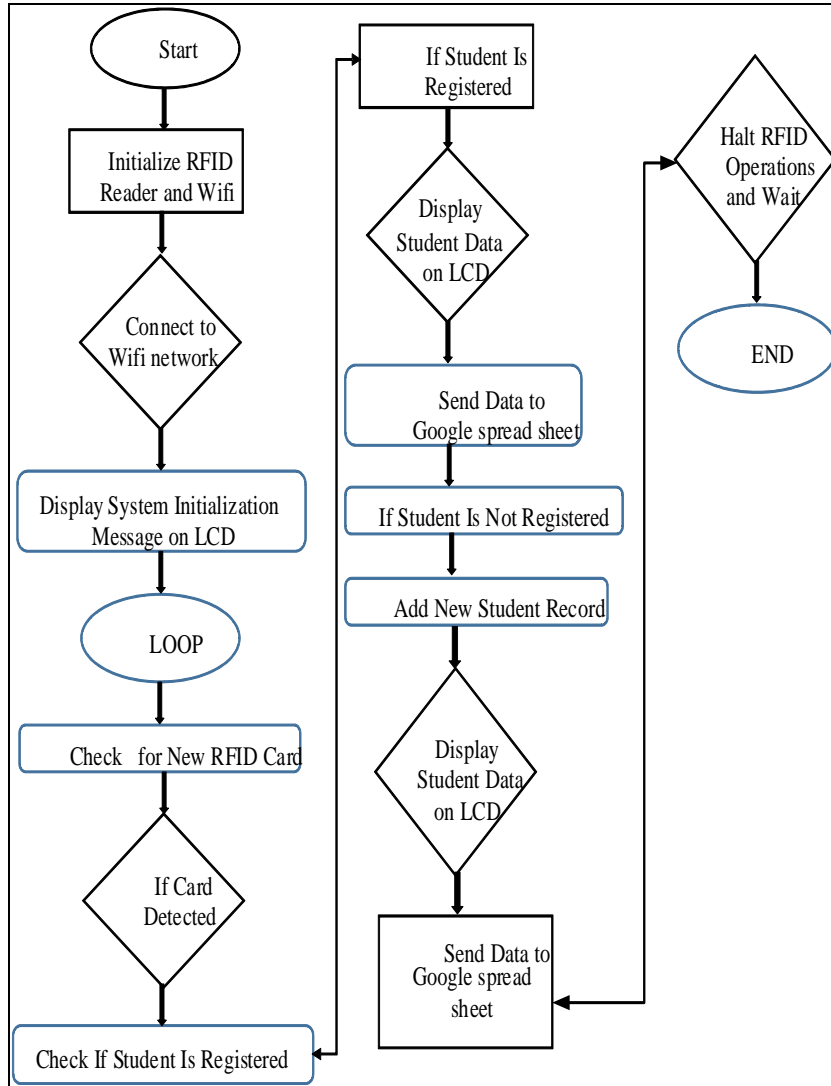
Start

Initialize RFID Reader and Wifi

Connect to Wifi network

Display System Initialization Message on LCD

LOOP

Check for New RFID Card

If Card Detected

Check If Student Is Registered

If Student Is Registered

Display Student Data on LCD

Send Data to Google spread sheet

If Student Is Not Registered

Add New Student Record

Display Student Data on LCD

Send Data to Google spread sheet

Halt RFID Operations and Wait

END